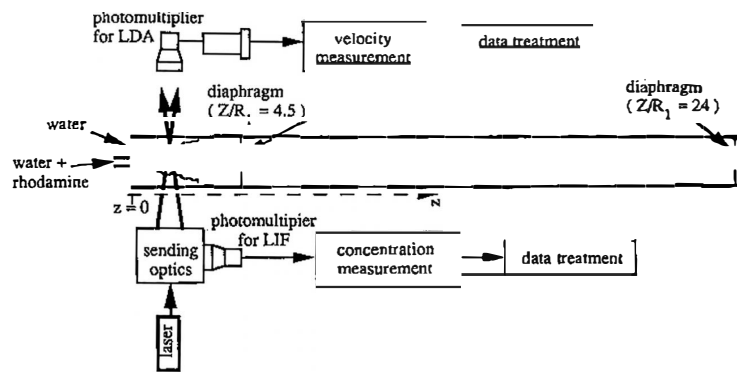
photomultiplier for LDA

velocity measurement

data treatment

diaphragm ( Z/R$_1$ = 4.5 )

diaphragm ( Z/R$_1$ = 24 )

water

water + rhodamine

z = 0

z

photomultiplier for LIF

sending optics

concentration measurement

data treatment

laser